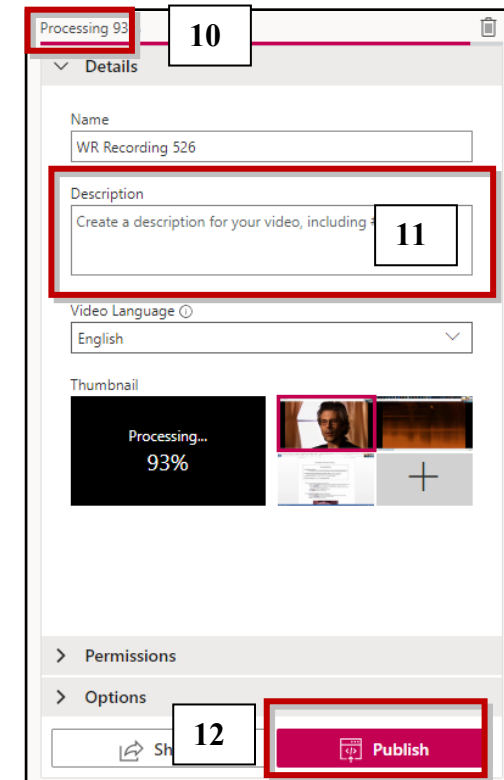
Processing 93

10

Details

Name

WR Recording 526

Description

Create a description for your video, including #

11

Video Language

English

Thumbnail

Processing...
93%

+

Permissions

Options

12

Sh

Publish